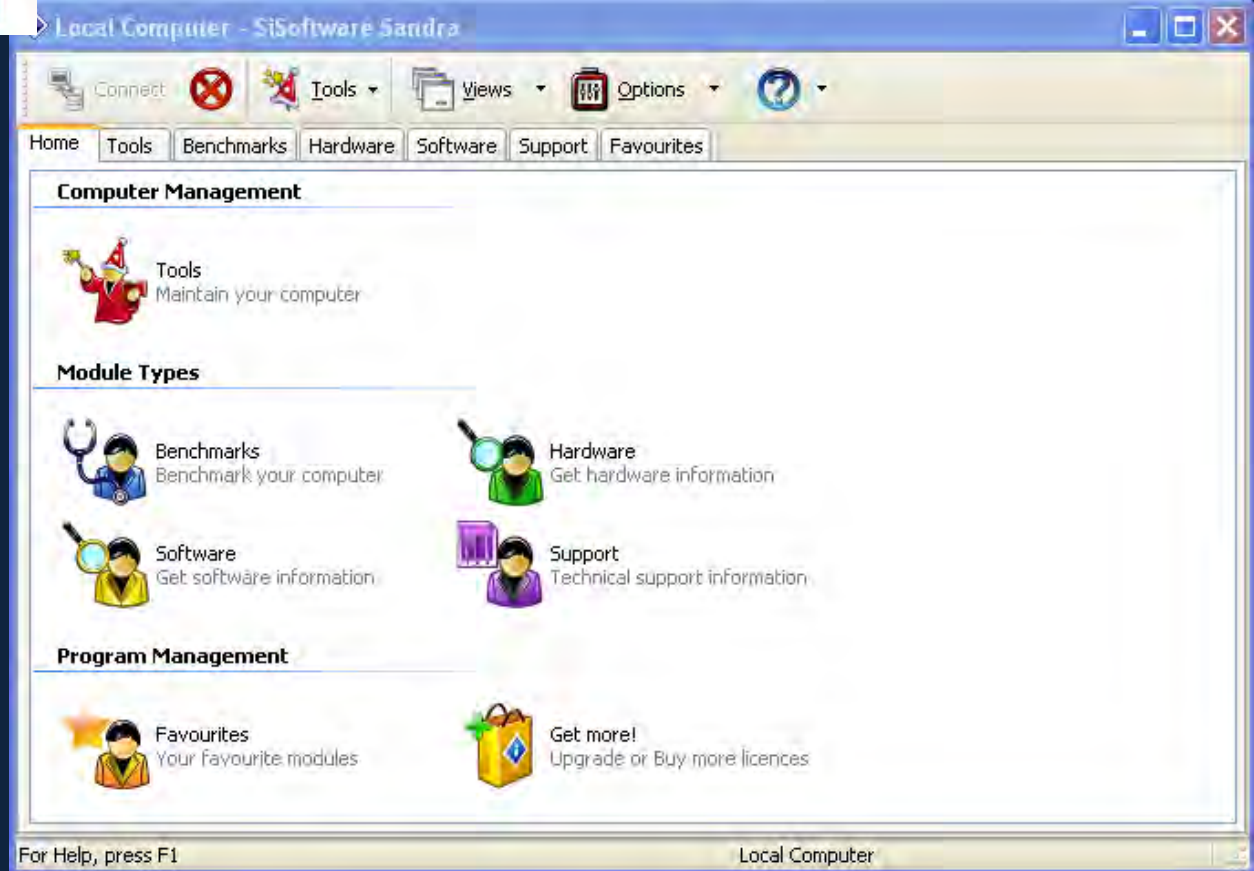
Local Computer - SiSoftware Sandra

Connect
Tools
Views
Options

Home
Tools
Benchmarks
Hardware
Software
Support
Favourites

Computer Management

Tools
Maintain your computer

Module Types

Benchmarks
Benchmark your computer

Hardware
Get hardware information

Software
Get software information

Support
Technical support information

Program Management

Favourites
Your favourite modules

Get more!
Upgrade or Buy more licences

For Help, press F1
Local Computer